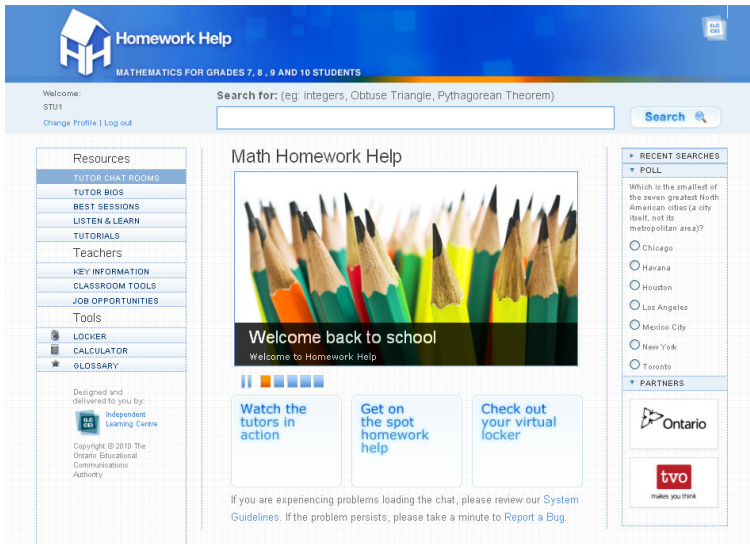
Homework Help
MATHEMATICS FOR GRADES 7, 8 , 9 AND 10 STUDENTS

ILC CEI

Welcome:
STU1
Change Profile | Log out

Search for: (eg: integers, Obtuse Triangle, Pythagorean Theorem)

Search

Resources
TUTOR CHAT ROOMS
TUTOR BIOS
BEST SESSIONS
LISTEN & LEARN
TUTORIALS

Teachers
KEY INFORMATION
CLASSROOM TOOLS
JOB OPPORTUNITIES

Tools
LOCKER
CALCULATOR
GLOSSARY

Designed and delivered to you by:
ILC CEI Independent Learning Centre

Copyright © 2010 The Ontario Educational Communications Authority

Math Homework Help

Welcome back to school
Welcome to Homework Help

Watch the tutors in action

Get on the spot homework help

Check out your virtual locker

If you are experiencing problems loading the chat, please review our System Guidelines. If the problem persists, please take a minute to Report a Bug.

RECENT SEARCHES
POLL
Which is the smallest of the seven greatest North American cities (a city itself, not its metropolitan area)?
Chicago
Havana
Houston
Los Angeles
Mexico City
New York
Toronto

PARTNERS
Ontario
tvo
makes you think